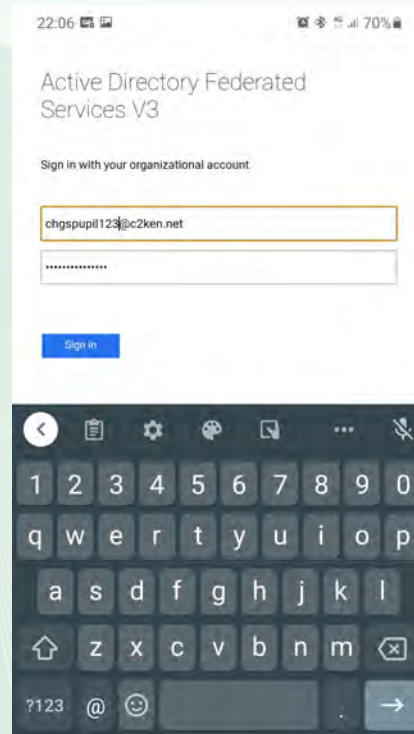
22:06

70%

Active Directory Federated Services V3

Sign in with your organizational account

chgspupil123@c2ken.net

•••••••••••••••

Sign in

...

1 2 3 4 5 6 7 8 9 0

q w e r t y u i o p

a s d f g h j k l

z x c v b n m

?123 @ ☺ .